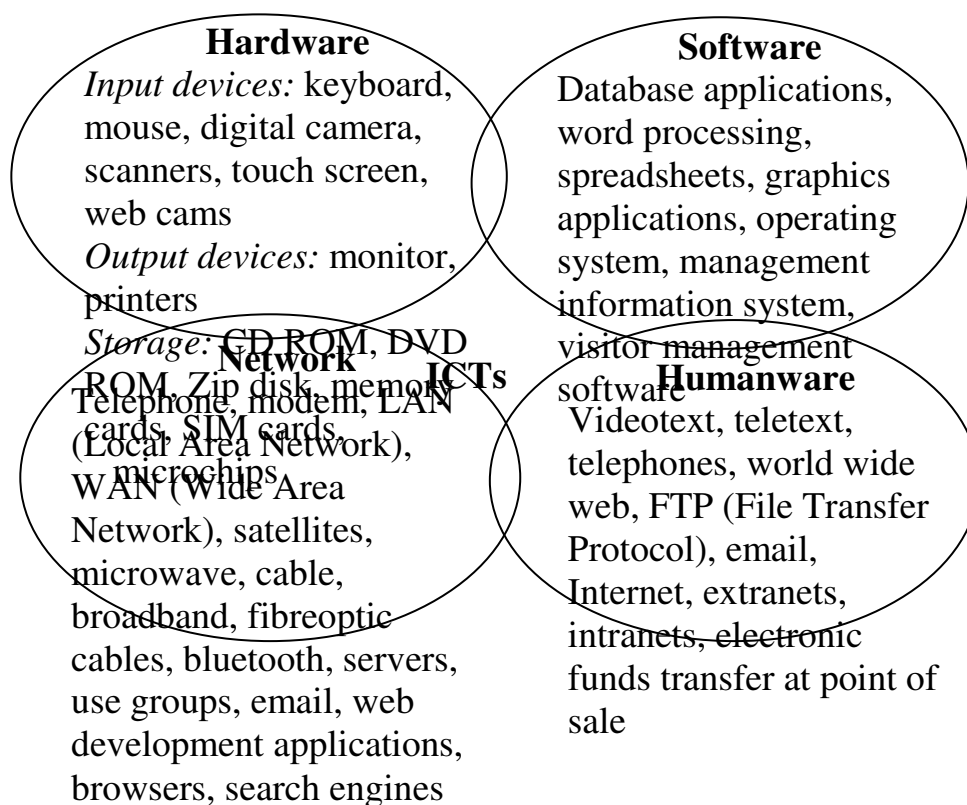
Hardware
*Input devices:* keyboard, mouse, digital camera, scanners, touch screen, web cams
*Output devices:* monitor, printers
*Storage:* CD ROM, DVD ROM, Zip disk, memory cards, SIM cards, microchips

Software
Database applications, word processing, spreadsheets, graphics applications, operating system, management information system, visitor management software

ICTs

Network
Telephone, modem, LAN (Local Area Network), WAN (Wide Area Network), satellites, microwave, cable, broadband, fibreoptic cables, bluetooth, servers, use groups, email, web development applications, browsers, search engines

Humanware
Videotext, teletext, telephones, world wide web, FTP (File Transfer Protocol), email, Internet, extranets, intranets, electronic funds transfer at point of sale